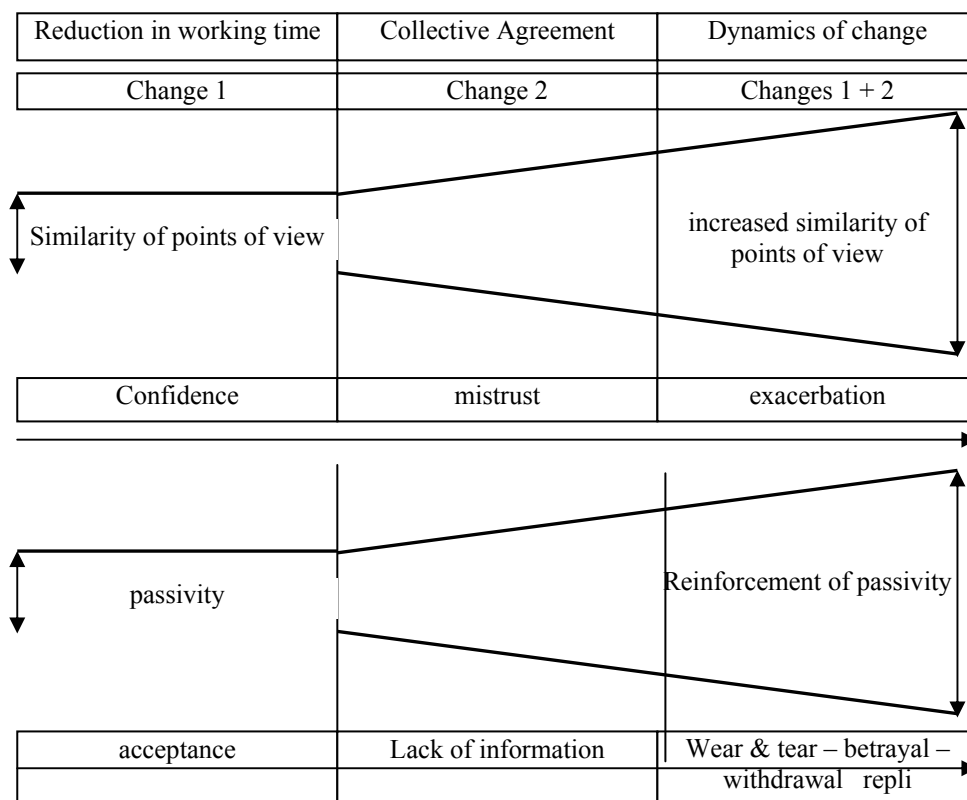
| Reduction in working time | Collective Agreement | Dynamics of change |
|---|---|---|

| Change 1 | Change 2 | Changes 1 + 2 |
|---|---|---|

Similarity of points of view

increased similarity of points of view

| Confidence | mistrust | exacerbation |
|---|---|---|

passivity

Reinforcement of passivity

| acceptance | Lack of information | Wear & tear – betrayal – withdrawal repli |
|---|---|---|